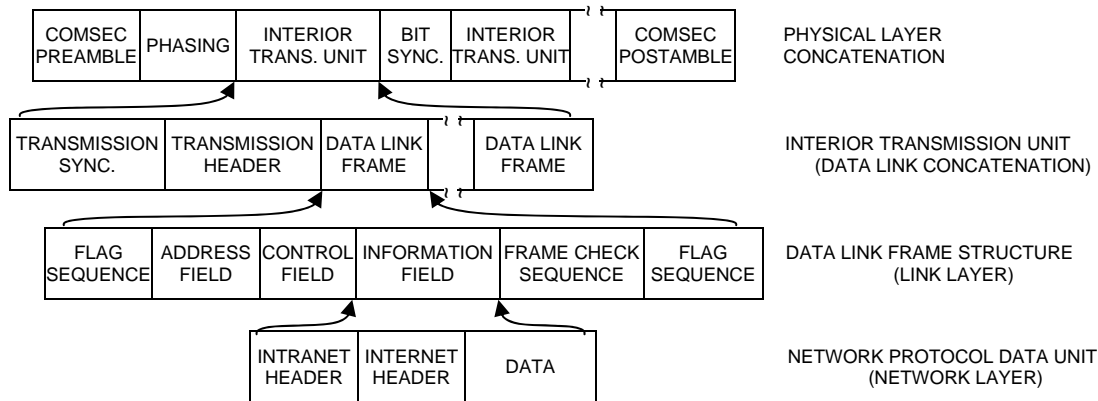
| COMSEC PREAMBLE | PHASING | INTERIOR TRANS. UNIT | BIT SYNC. | INTERIOR TRANS. UNIT | | COMSEC POSTAMBLE |
|---|---|---|---|---|---|---|

PHYSICAL LAYER CONCATENATION

| TRANSMISSION SYNC. | TRANSMISSION HEADER | DATA LINK FRAME | | DATA LINK FRAME |
|---|---|---|---|---|

INTERIOR TRANSMISSION UNIT (DATA LINK CONCATENATION)

| FLAG SEQUENCE | ADDRESS FIELD | CONTROL FIELD | INFORMATION FIELD | FRAME CHECK SEQUENCE | FLAG SEQUENCE |
|---|---|---|---|---|---|

DATA LINK FRAME STRUCTURE (LINK LAYER)

| INTRANET HEADER | INTERNET HEADER | DATA |
|---|---|---|

NETWORK PROTOCOL DATA UNIT (NETWORK LAYER)